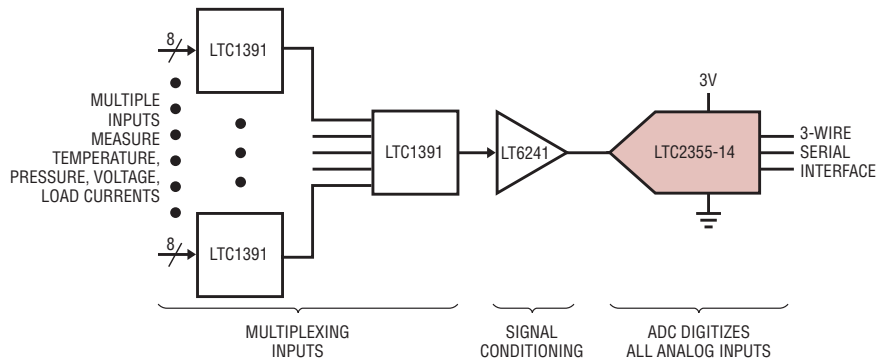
8
LTC1391

MULTIPLE INPUTS MEASURE TEMPERATURE, PRESSURE, VOLTAGE, LOAD CURRENTS

8
LTC1391

LTC1391

LT6241

3V

LTC2355-14

3-WIRE SERIAL INTERFACE

MULTIPLEXING INPUTS

SIGNAL CONDITIONING

ADC DIGITIZES ALL ANALOG INPUTS